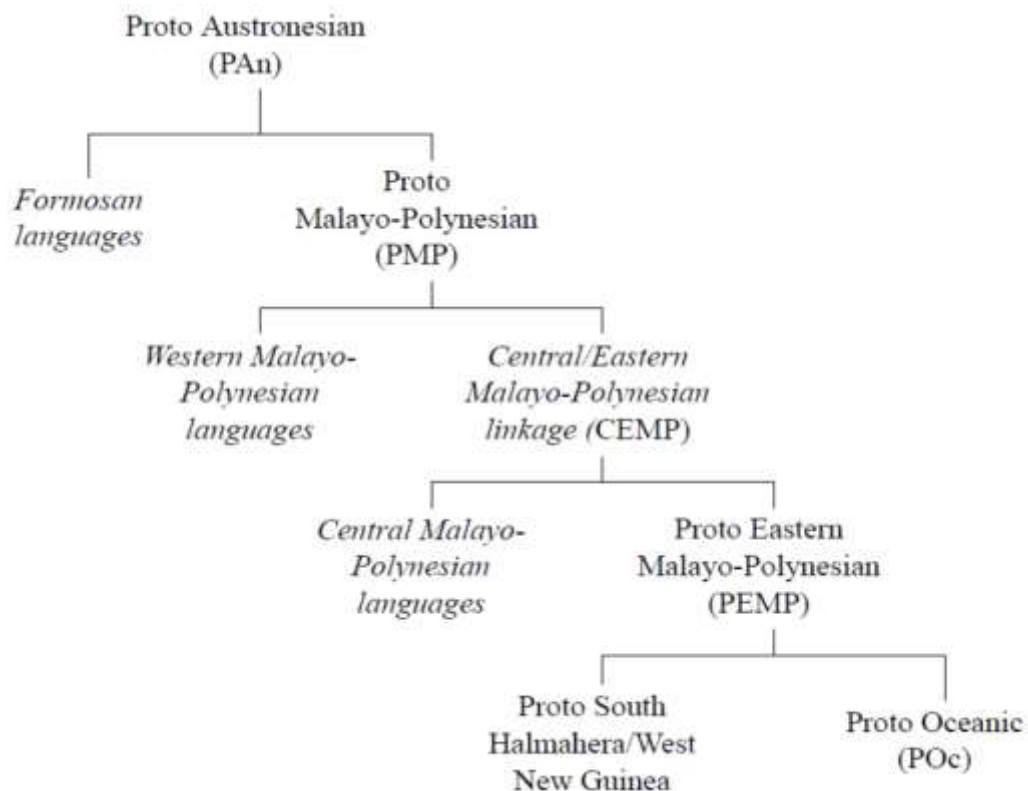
Proto Austronesian (PAn)

Formosan languages

Proto Malayo-Polynesian (PMP)

Western Malayo-Polynesian languages

Central/Eastern Malayo-Polynesian linkage (CEMP)

Central Malayo-Polynesian languages

Proto Eastern Malayo-Polynesian (PEMP)

Proto South Halmahera/West New Guinea

Proto Oceanic (POc)